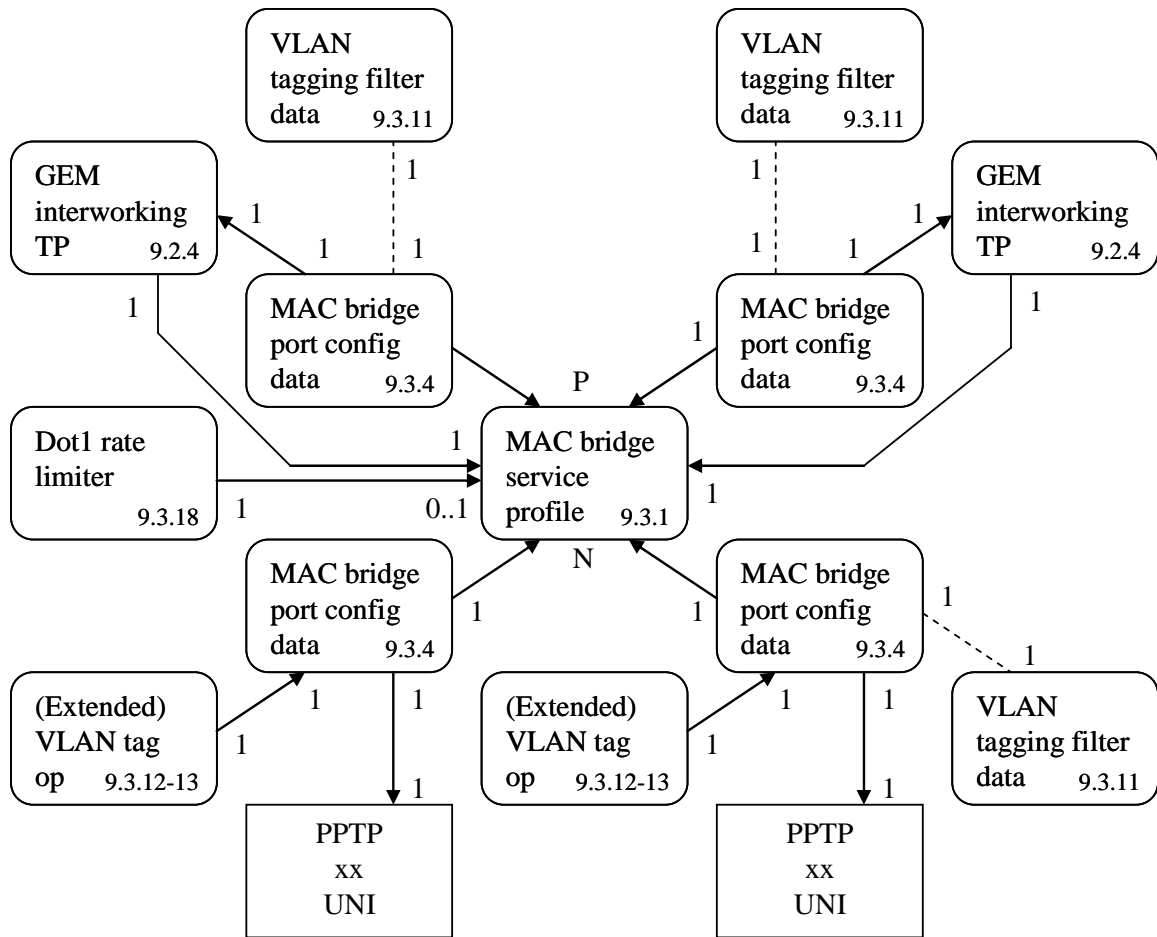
VLAN tagging filter data 9.3.11

VLAN tagging filter data 9.3.11

GEM interworking TP 9.2.4

1

1

1

1

MAC bridge port config data 9.3.4

1

1

1

MAC bridge port config data 9.3.4

1

GEM interworking TP 9.2.4

1

1

P

Dot1 rate limiter 9.3.18

1

1

MAC bridge service profile 9.3.1

0..1

1

N

MAC bridge port config data 9.3.4

1

1

MAC bridge port config data 9.3.4

1

1

(Extended) VLAN tag op 9.3.12-13

1

1

1

(Extended) VLAN tag op 9.3.12-13

1

1

1

VLAN tagging filter data 9.3.11

1

1

PPTP xx UNI

PPTP xx UNI